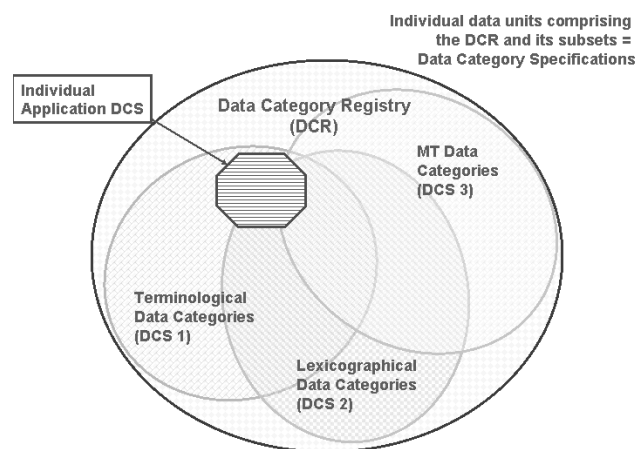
Individual data units comprising the DCR and its subsets = Data Category Specifications

Individual Application DCS

Data Category Registry (DCR)

MT Data Categories (DCS 3)

Terminological Data Categories (DCS 1)

Lexicographical Data Categories (DCS 2)